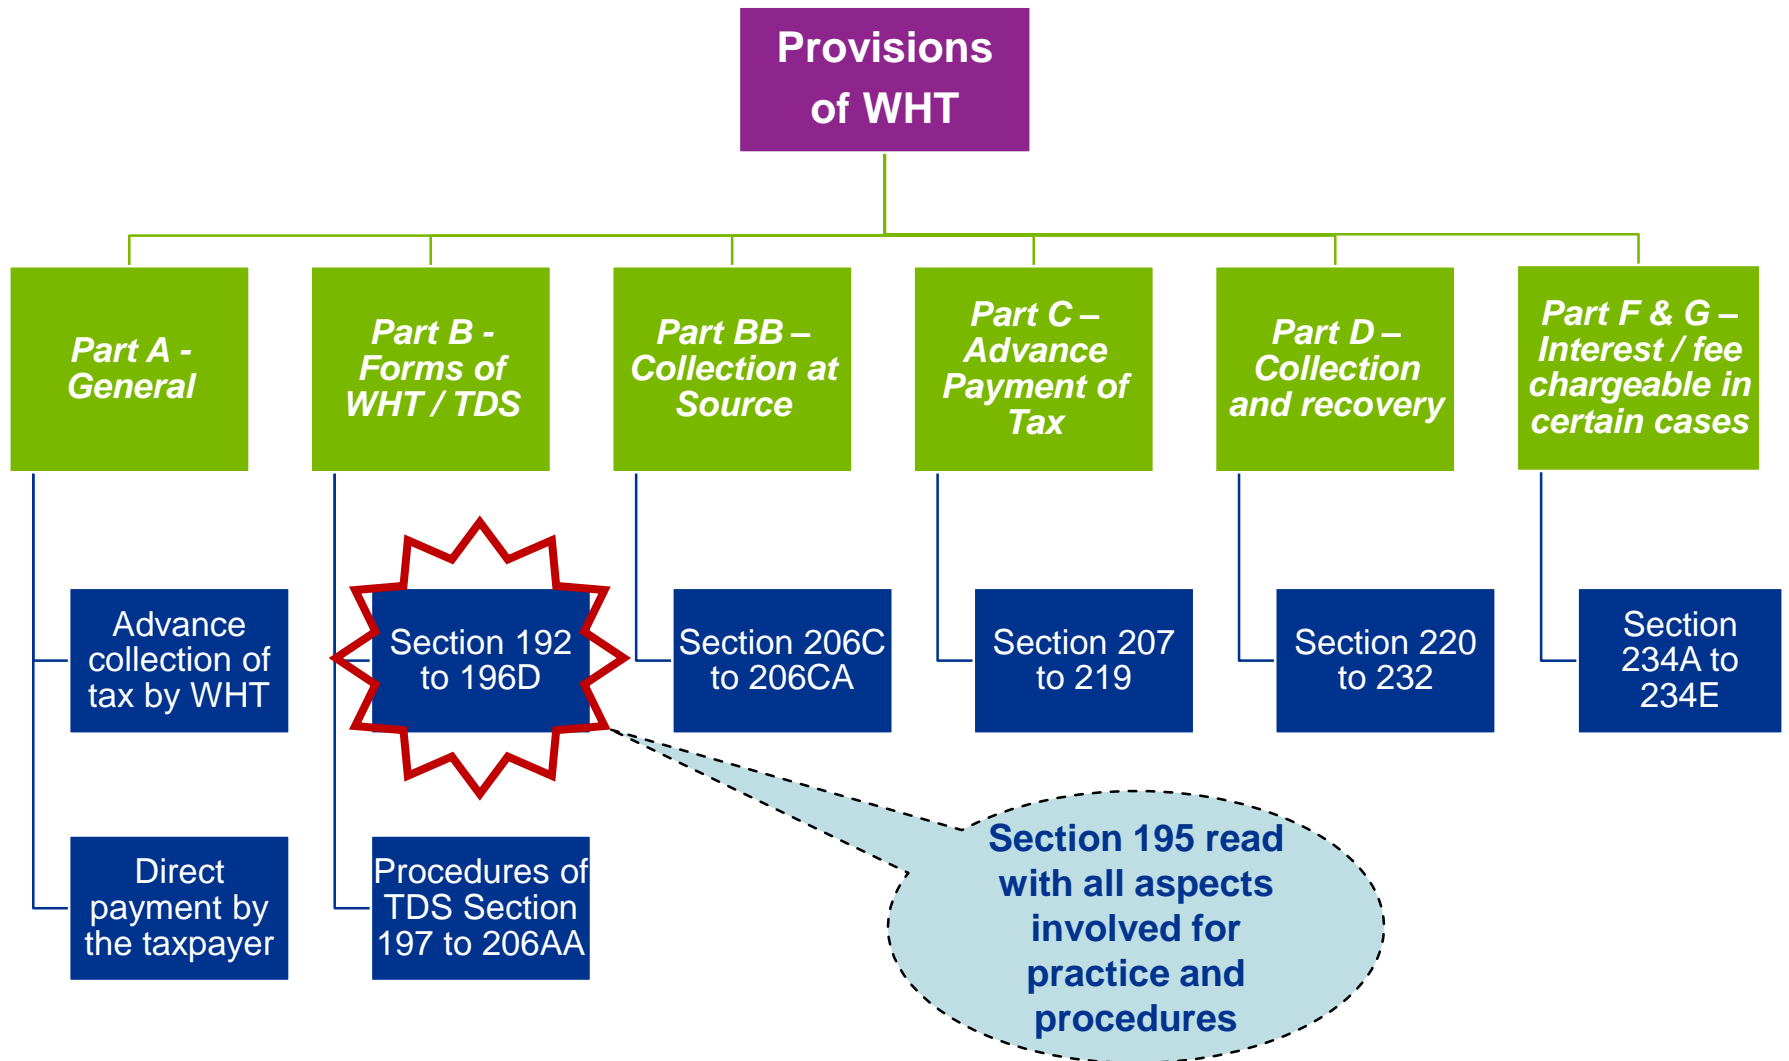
Provisions of WHT

Part A - General

Advance collection of tax by WHT

Direct payment by the taxpayer

Part B - Forms of WHT / TDS

Section 192 to 196D

Procedures of TDS Section 197 to 206AA

Part BB – Collection at Source

Section 206C to 206CA

Part C – Advance Payment of Tax

Section 207 to 219

Part D – Collection and recovery

Section 220 to 232

Part F & G – Interest / fee chargeable in certain cases

Section 234A to 234E

Section 195 read with all aspects involved for practice and procedures